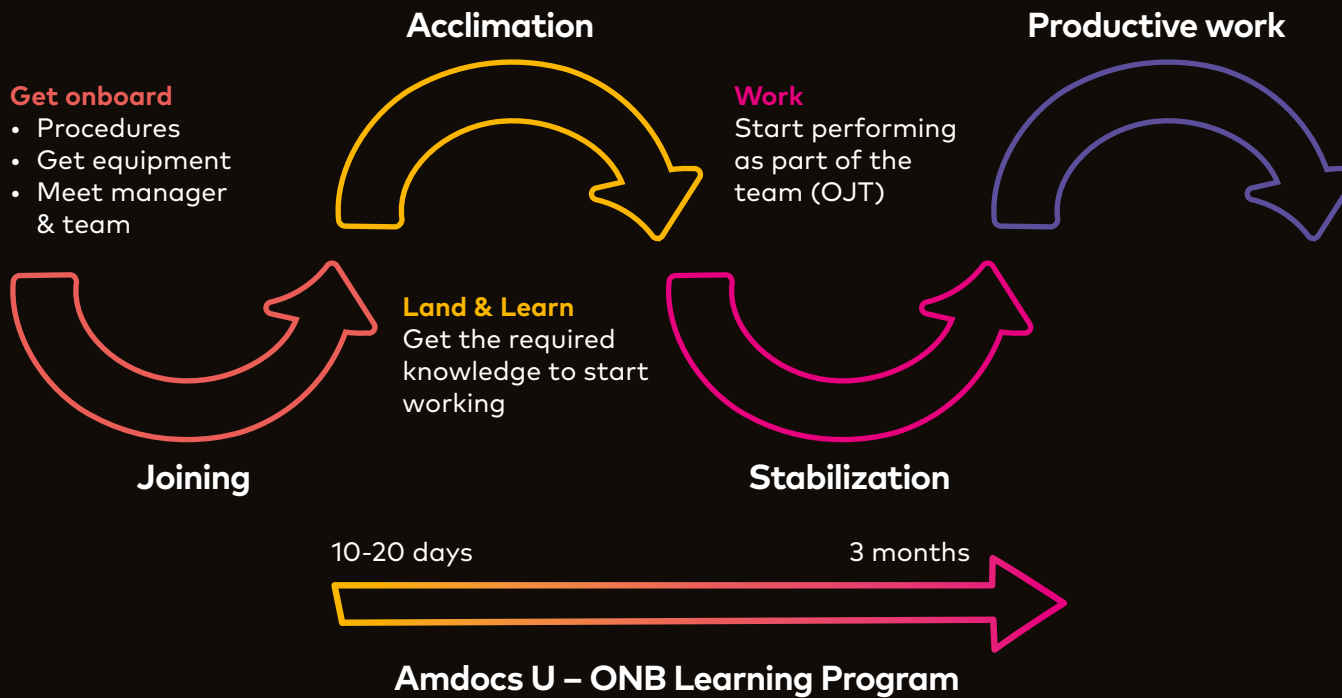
Acclimation

Productive work

Get onboard
• Procedures
• Get equipment
• Meet manager & team

Work
Start performing as part of the team (OJT)

Land & Learn
Get the required knowledge to start working

Joining

Stabilization

10-20 days

3 months

Amdocs U – ONB Learning Program